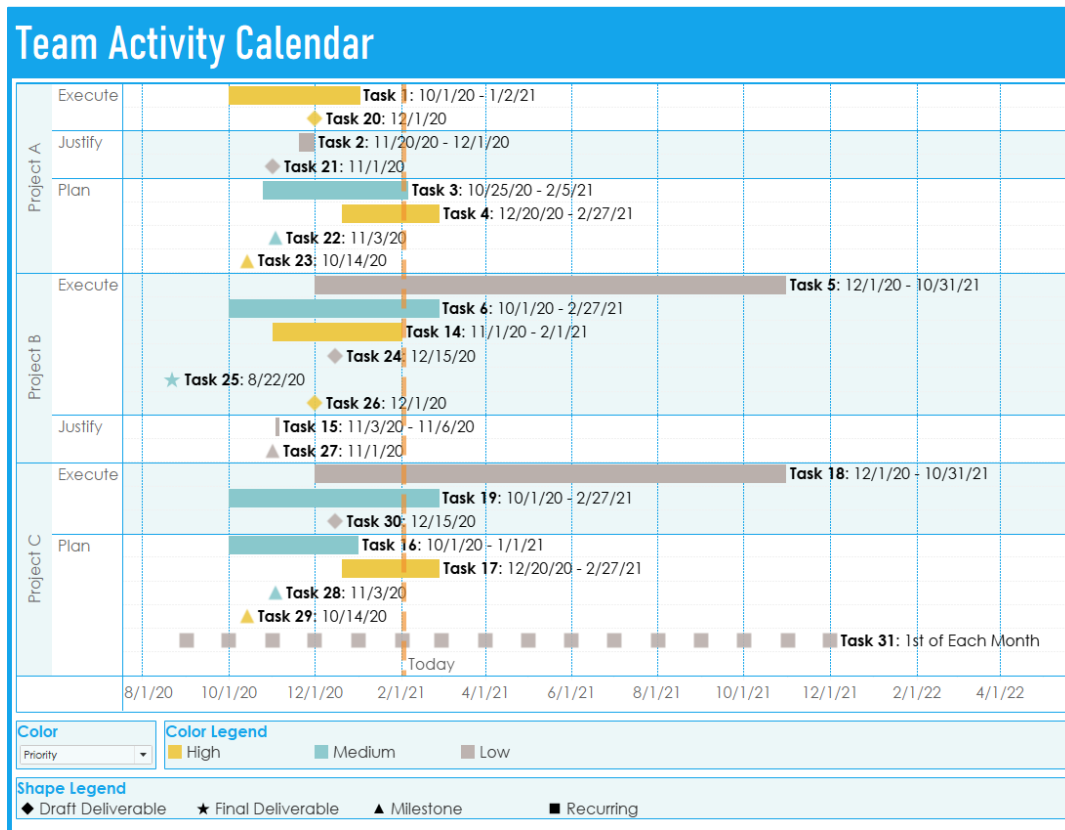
Team Activity Calendar

Project A
Execute
Task 1: 10/1/20 - 1/2/21
Task 20: 12/1/20
Justify
Task 2: 11/20/20 - 12/1/20
Task 21: 11/1/20
Plan
Task 3: 10/25/20 - 2/5/21
Task 4: 12/20/20 - 2/27/21
Task 22: 11/3/20
Task 23: 10/14/20

Project B
Execute
Task 5: 12/1/20 - 10/31/21
Task 6: 10/1/20 - 2/27/21
Task 14: 11/1/20 - 2/1/21
Task 24: 12/15/20
Task 25: 8/22/20
Task 26: 12/1/20
Justify
Task 15: 11/3/20 - 11/6/20
Task 27: 11/1/20

Project C
Execute
Task 18: 12/1/20 - 10/31/21
Task 19: 10/1/20 - 2/27/21
Task 30: 12/15/20
Plan
Task 16: 10/1/20 - 1/1/21
Task 17: 12/20/20 - 2/27/21
Task 28: 11/3/20
Task 29: 10/14/20
Task 31: 1st of Each Month
Today

8/1/20 10/1/20 12/1/20 2/1/21 4/1/21 6/1/21 8/1/21 10/1/21 12/1/21 2/1/22 4/1/22

Color
Priority
Color Legend
High Medium Low

Shape Legend
◆ Draft Deliverable ★ Final Deliverable ▲ Milestone ■ Recurring